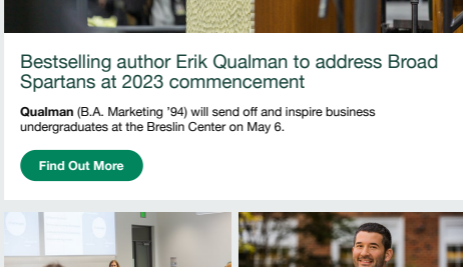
Bestselling author Erik Qualman to address Broad Spartans at 2023 commencement

**Qualman** (B.A. Marketing '94) will send off and inspire business undergraduates at the Breslin Center on May 6.

Find Out More